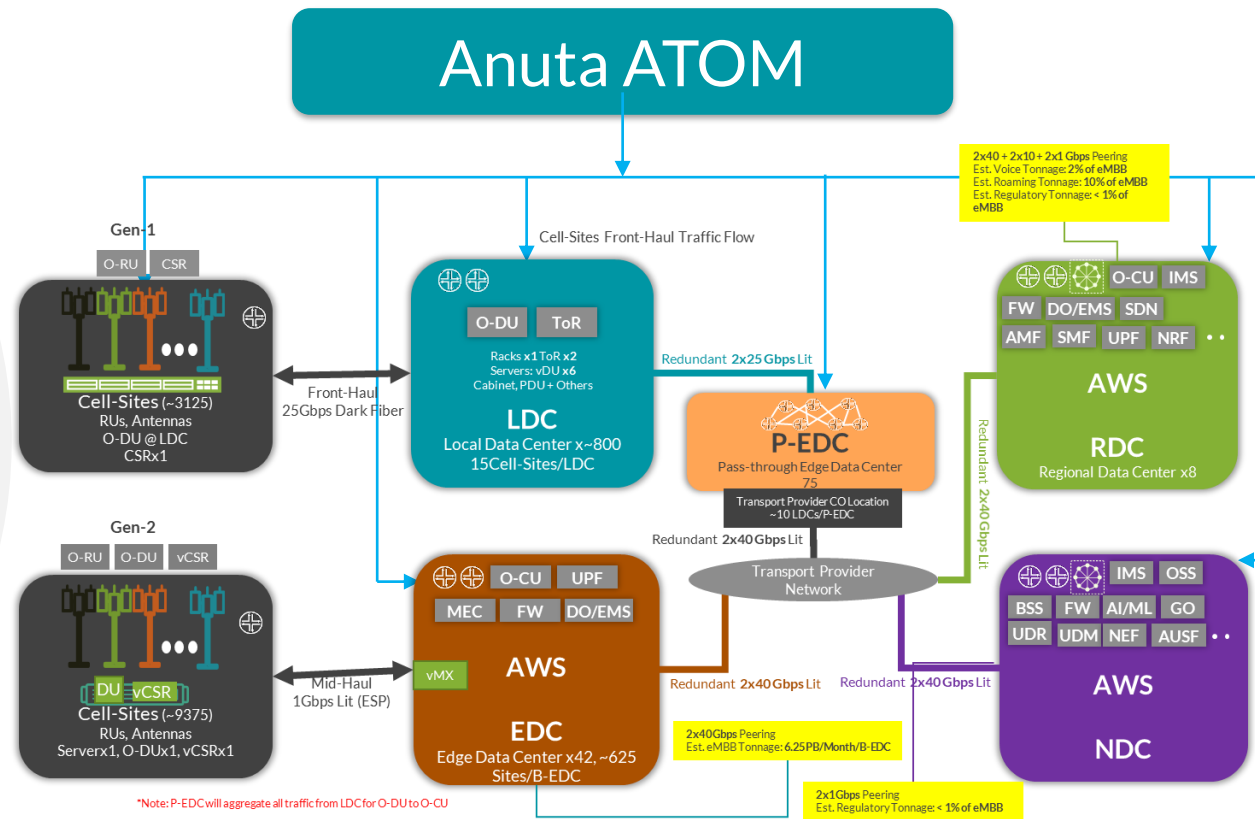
Anuta ATOM

2x40 + 2x10 + 2x1 Gbps Peering
Est. Voice Tonnage: 2% of eMBB
Est. Roaming Tonnage: 10% of eMBB
Est. Regulatory Tonnage: < 1% of eMBB

Gen-1

O-RU CSR

Cell-Sites (~3125)
RUs, Antennas
O-DU @ LDC
CSRx1

Front-Haul
25Gbps Dark Fiber

Cell-Sites Front-Haul Traffic Flow

O-DU ToR

Racks x1 ToR x2
Servers: vDU x6
Cabinet, PDU + Others

LDC
Local Data Center x~800
15Cell-Sites/LDC

Redundant 2x25 Gbps Lit

P-EDC
Pass-through Edge Data Center
75

Transport Provider CO Location
~10 LDCs/P-EDC

O-CU IMS
FW DO/EMS SDN
AMF SMF UPF NRF

AWS

RDC
Regional Data Center x8

Redundant 2x40 Gbps Lit

Gen-2

O-RU O-DU vCSR

DU vCSR

Cell-Sites (~9375)
RUs, Antennas
Serverx1, O-DUx1, vCSRx1

Mid-Haul
1Gbps Lit (ESP)

O-CU UPF
MEC FW DO/EMS

vMX

AWS

EDC
Edge Data Center x42, ~625 Sites/B-EDC

Redundant 2x40 Gbps Lit

Transport Provider Network

Redundant 2x40 Gbps Lit

Redundant 2x40 Gbps Lit

IMS OSS
BSS FW AI/ML GO
UDR UDM NEF AUSF

AWS

NDC

2x40Gbps Peering
Est. eMBB Tonnage: 6.25PB/Month/B-EDC

2x1Gbps Peering
Est. Regulatory Tonnage: < 1% of eMBB

*Note: P-EDC will aggregate all traffic from LDC for O-DU to O-CU